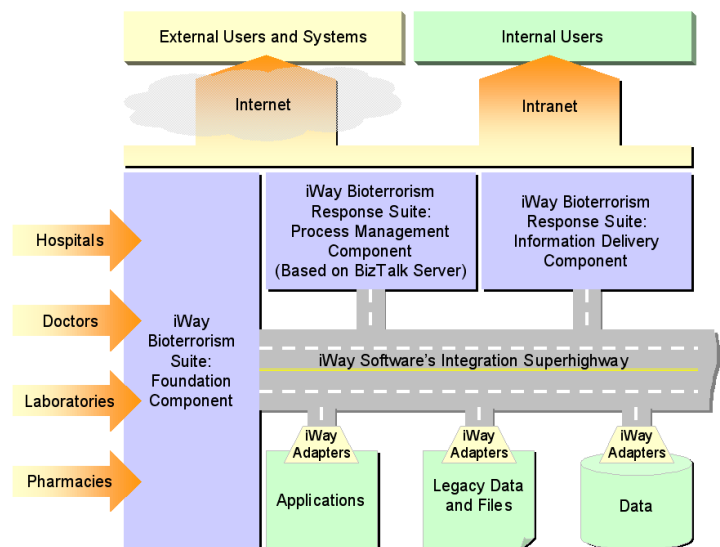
External Users and Systems

Internal Users

Internet

Intranet

Hospitals

Doctors

Laboratories

Pharmacies

iWay Bioterrorism Suite: Foundation Component

iWay Bioterrorism Response Suite: Process Management Component (Based on BizTalk Server)

iWay Bioterrorism Response Suite: Information Delivery Component

iWay Software's Integration Superhighway

iWay Adapters

iWay Adapters

iWay Adapters

Applications

Legacy Data and Files

Data